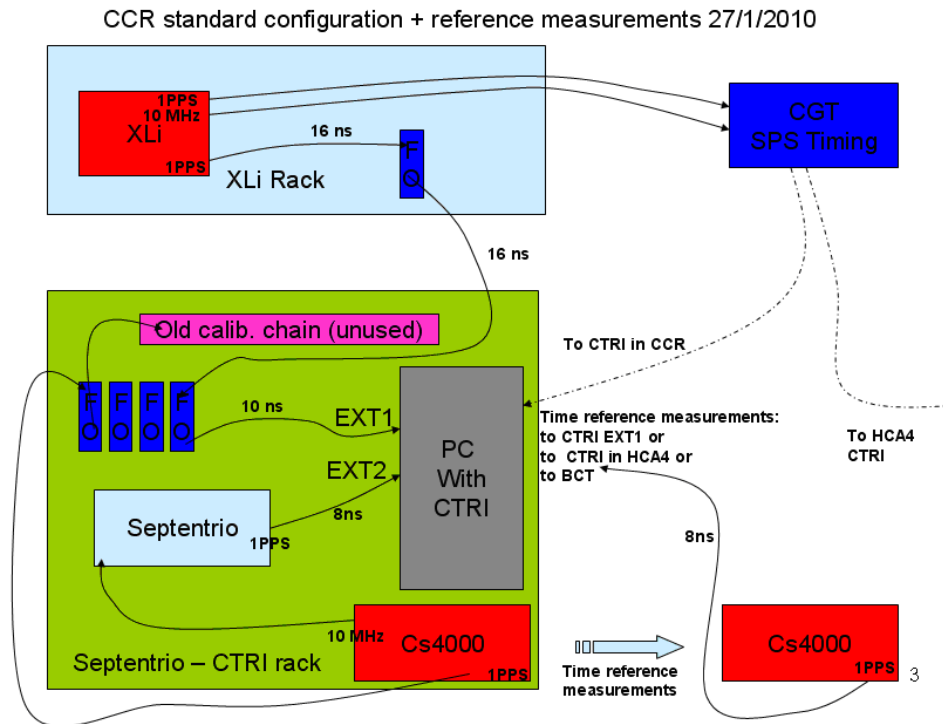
CCR standard configuration + reference measurements 27/1/2010

1PPS
10 MHz
XLi
1PPS
16 ns
F
O
XLi Rack

CGT
SPS Timing

16 ns

Old calib. chain (unused)

To CTRI in CCR

F
O
F
O
F
O
F
O
10 ns
EXT1
EXT2
PC
With
CTRI

Time reference measurements:
to CTRI EXT1 or
to CTRI in HCA4 or
to BCT

To HCA4
CTRI

Septentrio
1PPS
8ns

8ns

10 MHz
Cs4000
1PPS
Septentrio – CTRI rack

Time reference
measurements

Cs4000
1PPS

3